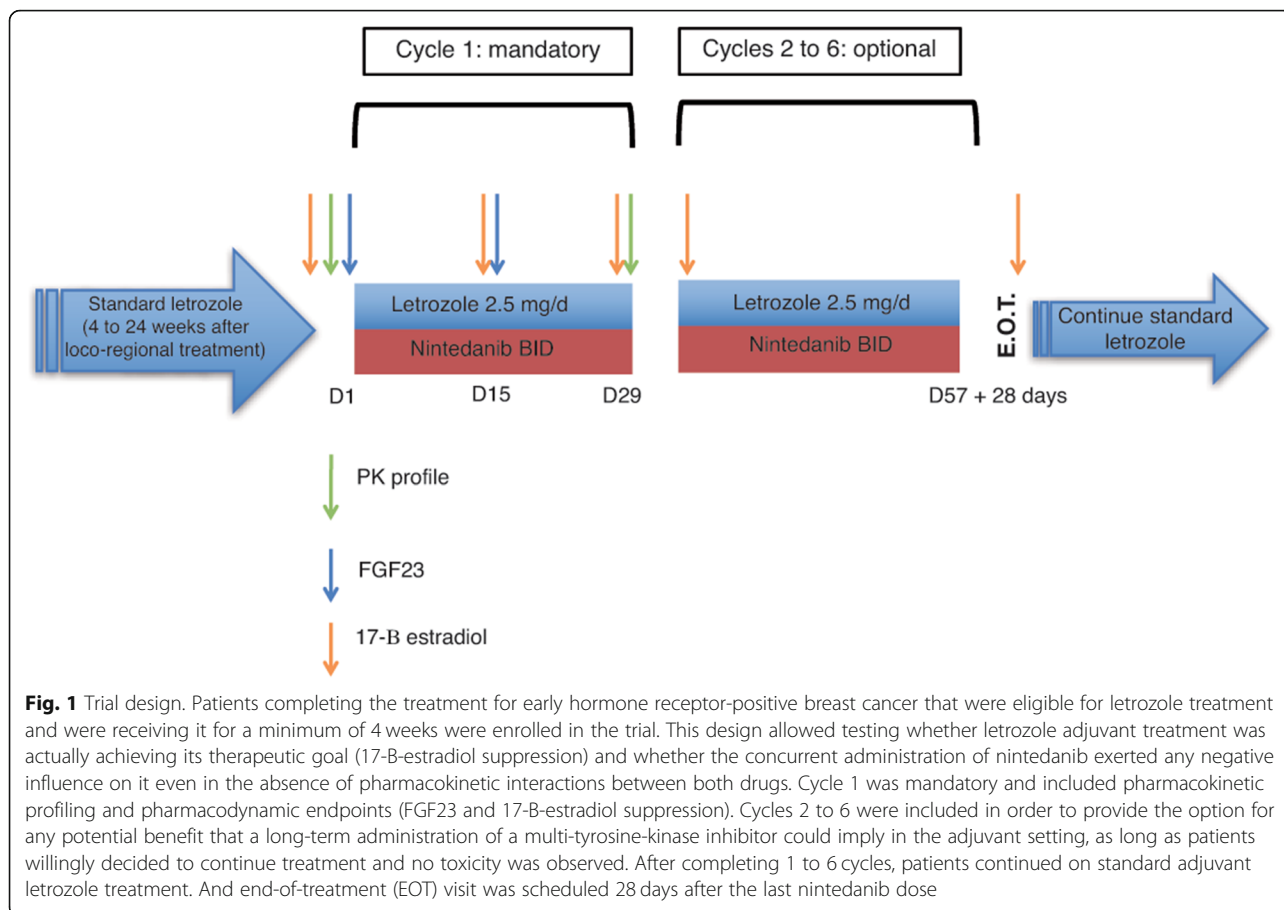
Cycle 1: mandatory

Cycles 2 to 6: optional

Standard letrozole (4 to 24 weeks after loco-regional treatment)

Letrozole 2.5 mg/d

Nintedanib BID

Letrozole 2.5 mg/d

Nintedanib BID

E.O.T.

Continue standard letrozole

D1

D15

D29

D57 + 28 days

PK profile

FGF23

17-B estradiol

**Fig. 1** Trial design. Patients completing the treatment for early hormone receptor-positive breast cancer that were eligible for letrozole treatment and were receiving it for a minimum of 4 weeks were enrolled in the trial. This design allowed testing whether letrozole adjuvant treatment was actually achieving its therapeutic goal (17-B-estradiol suppression) and whether the concurrent administration of nintedanib exerted any negative influence on it even in the absence of pharmacokinetic interactions between both drugs. Cycle 1 was mandatory and included pharmacokinetic profiling and pharmacodynamic endpoints (FGF23 and 17-B-estradiol suppression). Cycles 2 to 6 were included in order to provide the option for any potential benefit that a long-term administration of a multi-tyrosine-kinase inhibitor could imply in the adjuvant setting, as long as patients willingly decided to continue treatment and no toxicity was observed. After completing 1 to 6 cycles, patients continued on standard adjuvant letrozole treatment. And end-of-treatment (EOT) visit was scheduled 28 days after the last nintedanib dose